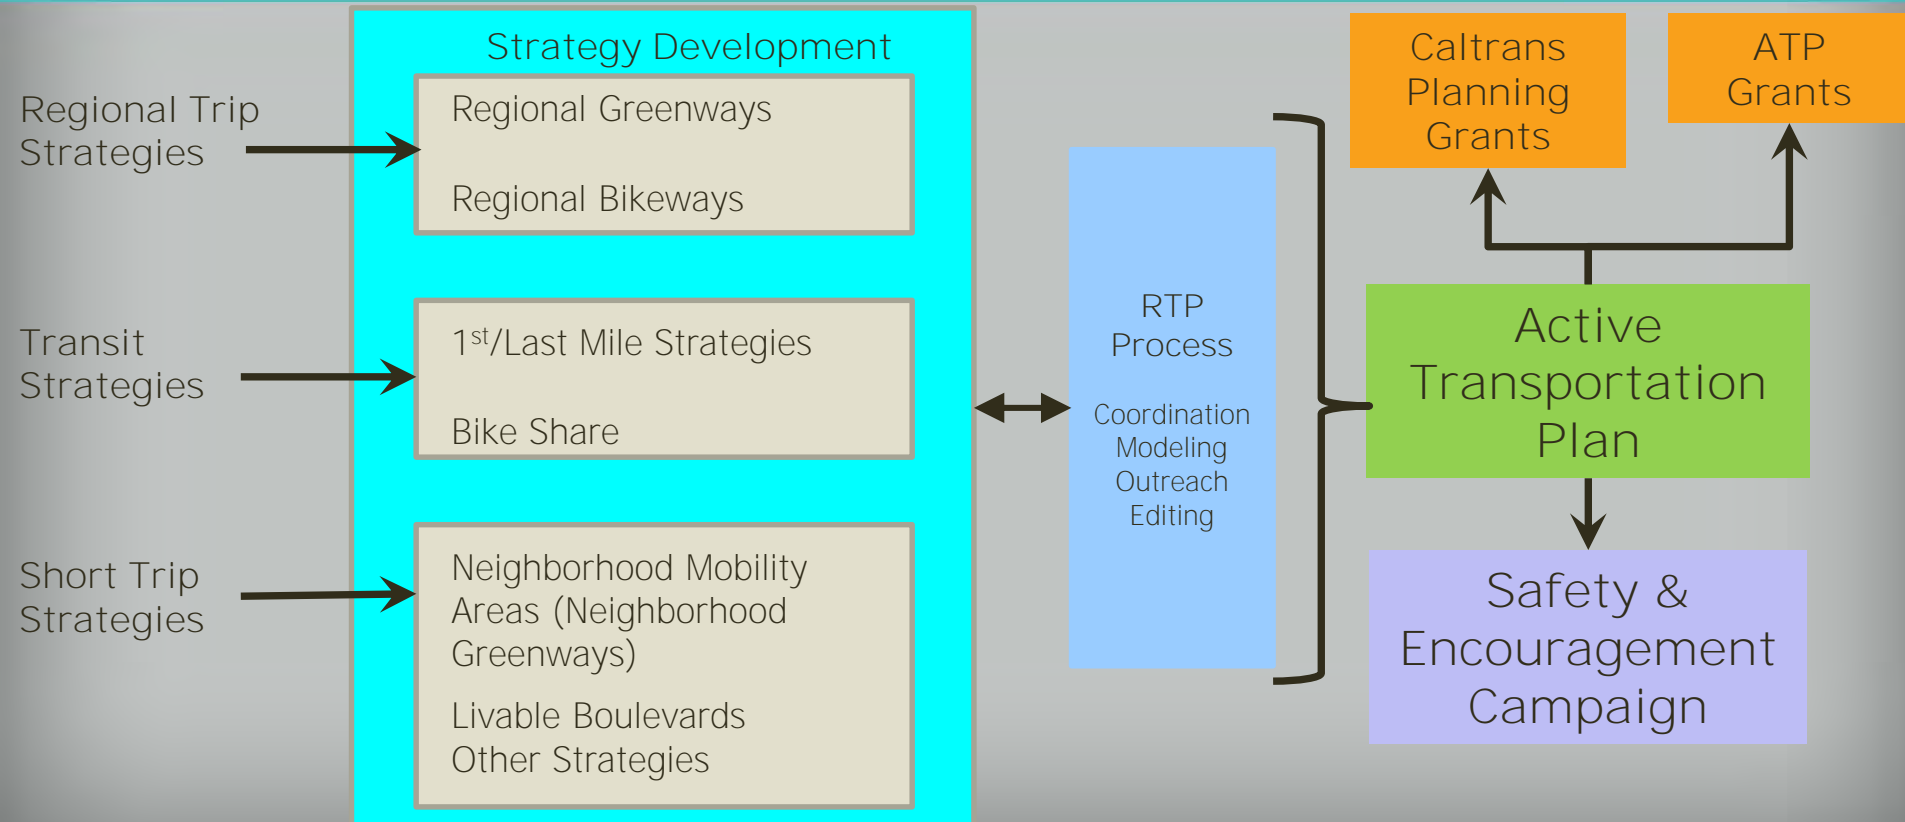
Regional Trip Strategies

Transit Strategies

Short Trip Strategies

Strategy Development

Regional Greenways

Regional Bikeways

1$^{st}$/Last Mile Strategies

Bike Share

Neighborhood Mobility Areas (Neighborhood Greenways)

Livable Boulevards
Other Strategies

RTP Process

Coordination
Modeling
Outreach
Editing

Caltrans Planning Grants

ATP Grants

Active Transportation Plan

Safety & Encouragement Campaign